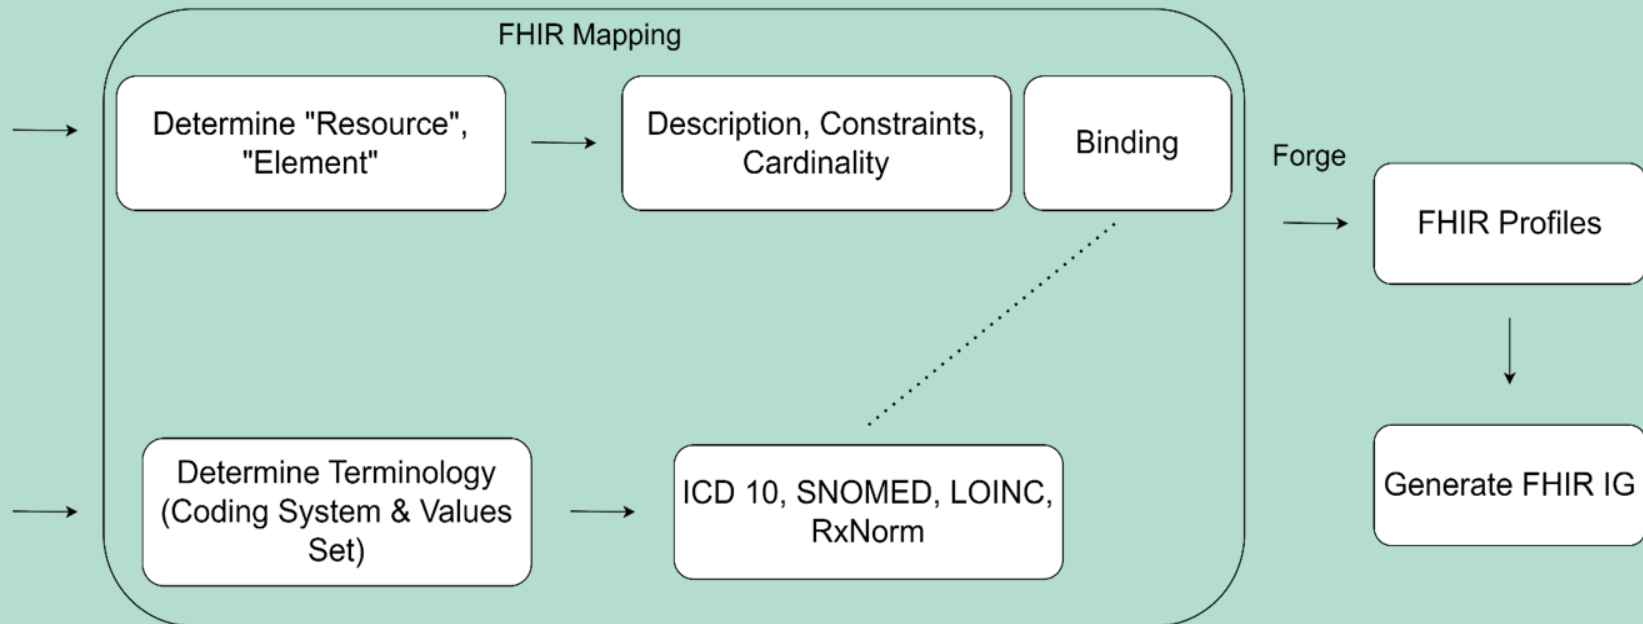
FHIR Mapping

Determine "Resource", "Element"

Description, Constraints, Cardinality

Binding

Determine Terminology (Coding System & Values Set)

ICD 10, SNOMED, LOINC, RxNorm

Forge

FHIR Profiles

Generate FHIR IG